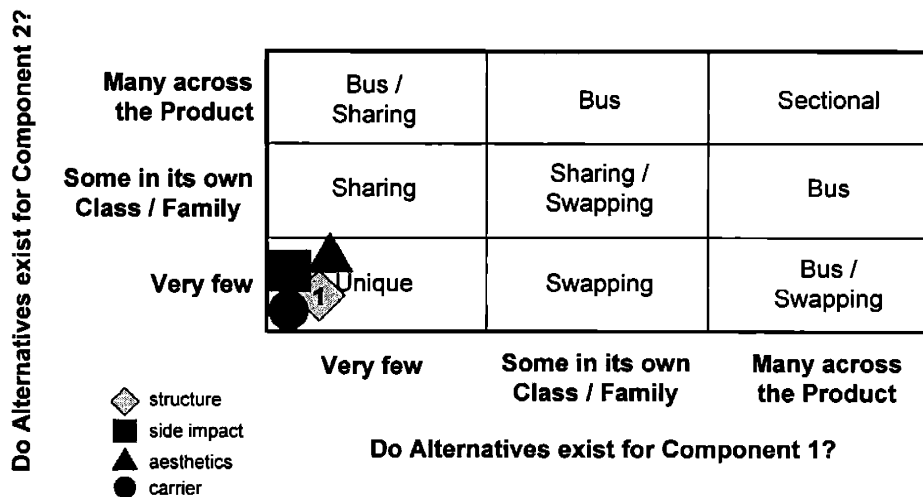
Do Alternatives exist for Component 2?

| | | | |
|---|---|---|---|
| Many across the Product | Bus / Sharing | Bus | Sectional |
| Some in its own Class / Family | Sharing | Sharing / Swapping | Bus |
| Very few | 1 Unique | Swapping | Bus / Swapping |
| | Very few | Some in its own Class / Family | Many across the Product |

Do Alternatives exist for Component 1?

structure
side impact
aesthetics
carrier